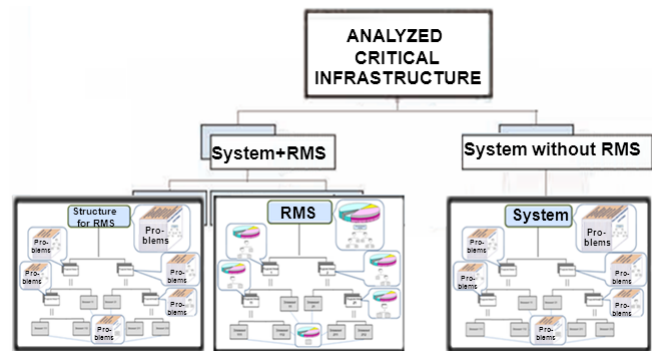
ANALYZED CRITICAL INFRASTRUCTURE

System+RMS

System without RMS

Structure for RMS

Pro-blems

Pro-blems

Pro-blems

Pro-blems

Pro-blems

Pro-blems

RMS

System

Pro-blems

Pro-blems

Pro-blems

Pro-blems

Pro-blems

Pro-blems